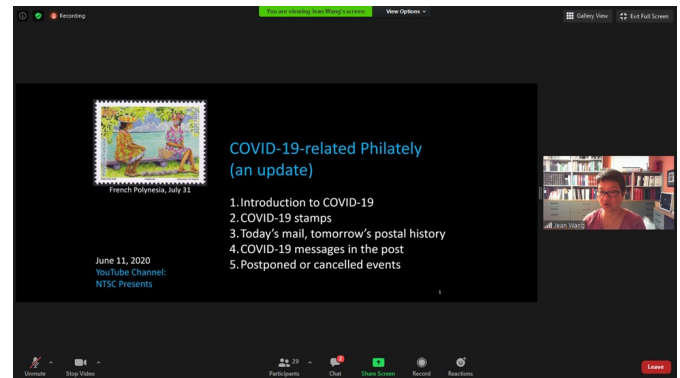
Recording

You are viewing Jean Wang's screen

View Options

Gallery View

Exit Full Screen

French Polynesia, July 31

COVID-19-related Philately (an update)

1. Introduction to COVID-19
2. COVID-19 stamps
3. Today's mail, tomorrow's postal history
4. COVID-19 messages in the post
5. Postponed or cancelled events

June 11, 2020
YouTube Channel:
NTSC Presents

1

Jean Wang

Unmute

Stop Video

29
Participants

Chat

Share Screen

Record

Reactions

Leave